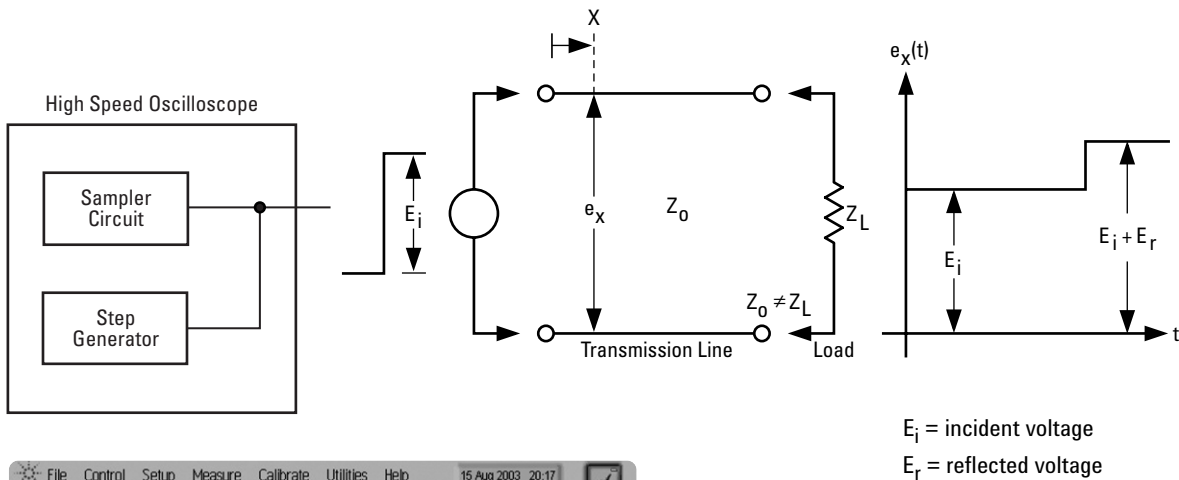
High Speed Oscilloscope

Sampler Circuit

Step Generator

$E_i$

X

$e_x$

$Z_o$

$Z_L$

$Z_o \neq Z_L$

Transmission Line

Load

$e_x(t)$

$E_i$

$E_i + E_r$

t

$E_i$ = incident voltage

$E_r$ = reflected voltage

File Control Setup Measure Calibrate Utilities Help 15 Aug 2003 20:17